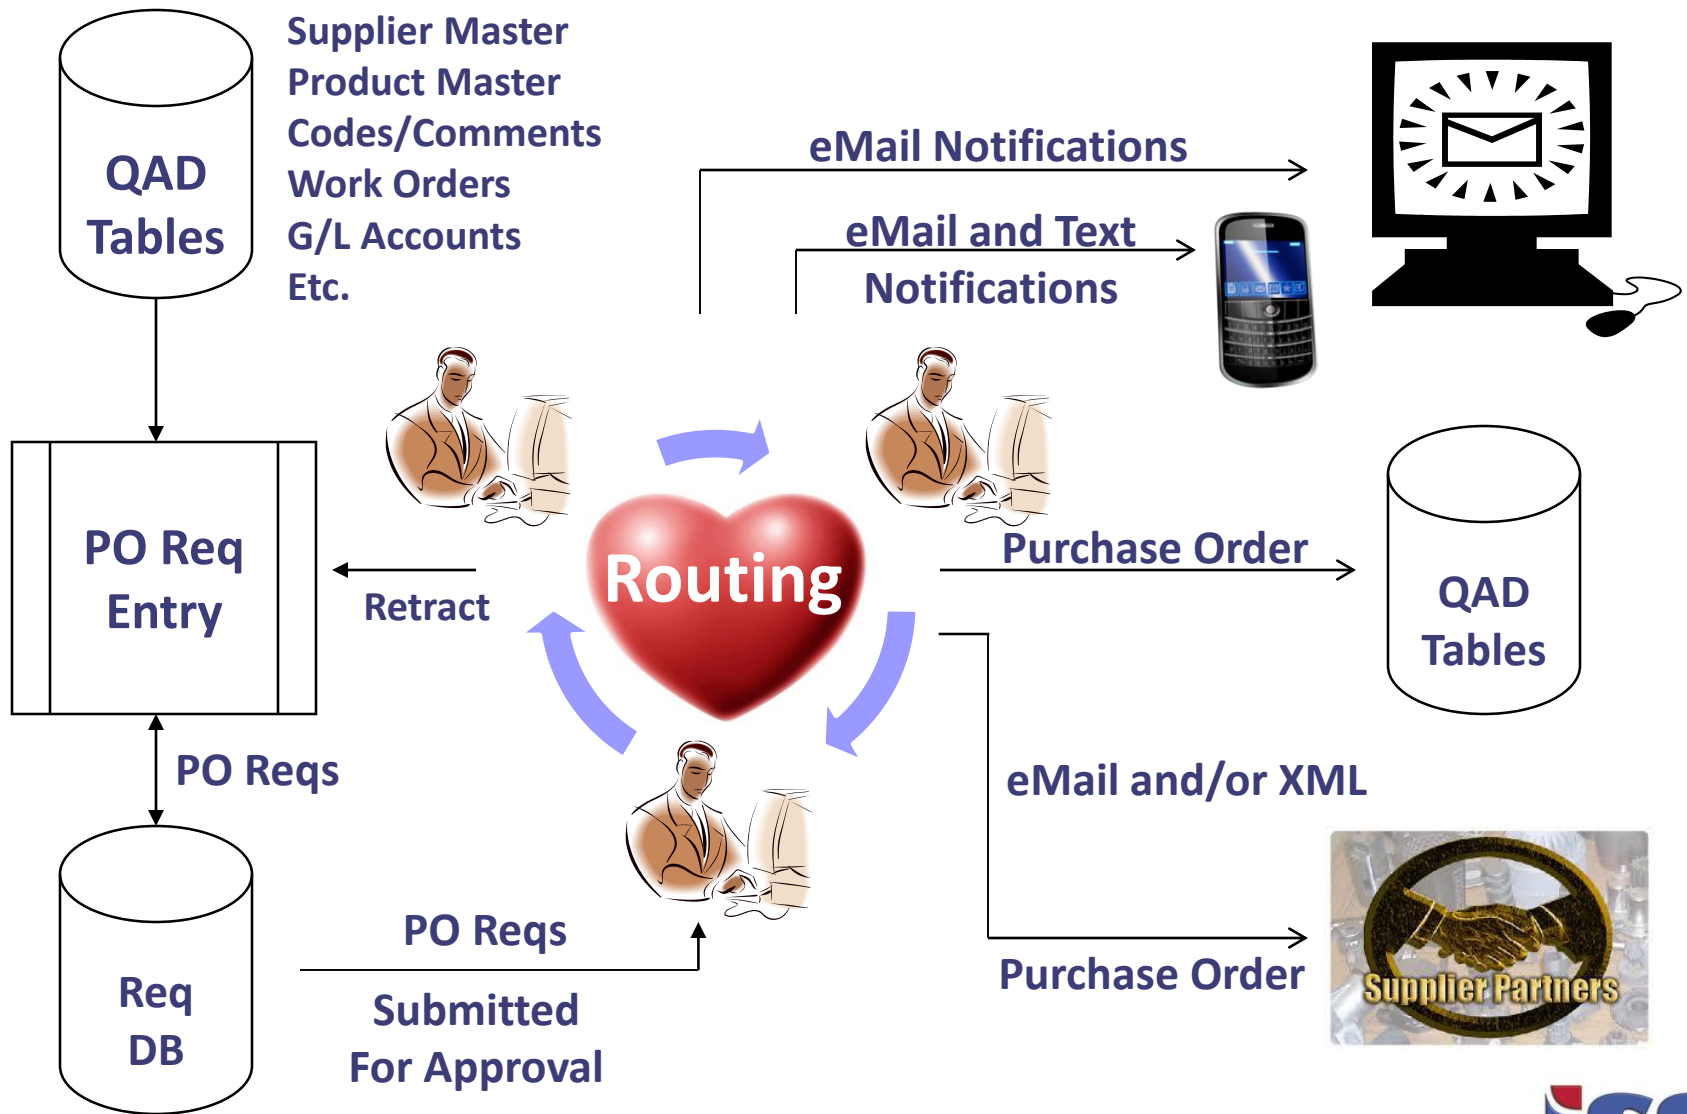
QAD Tables

Supplier Master
Product Master
Codes/Comments
Work Orders
G/L Accounts
Etc.

eMail Notifications

eMail and Text Notifications

PO Req Entry

Retract

Routing

Purchase Order

QAD Tables

PO Reqs

eMail and/or XML

Req DB

PO Reqs

Submitted For Approval

Purchase Order

Supplier Partners